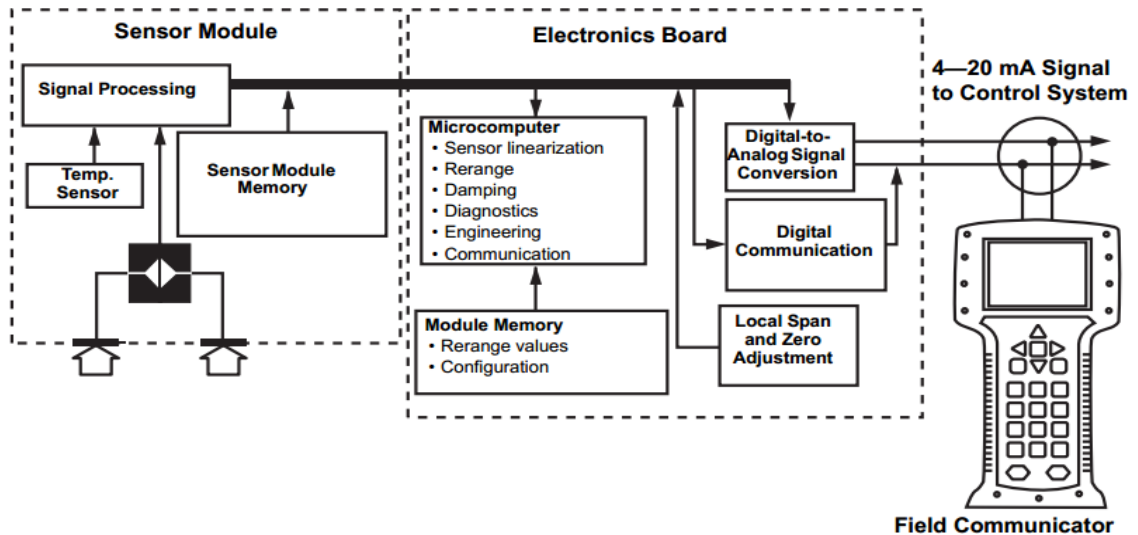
Sensor Module

Signal Processing

Temp. Sensor

Sensor Module Memory

Electronics Board

Microcomputer
• Sensor linearization
• Rerange
• Damping
• Diagnostics
• Engineering
• Communication

Module Memory
• Rerange values
• Configuration

Digital-to-Analog Signal Conversion

Digital Communication

Local Span and Zero Adjustment

4—20 mA Signal to Control System

Field Communicator